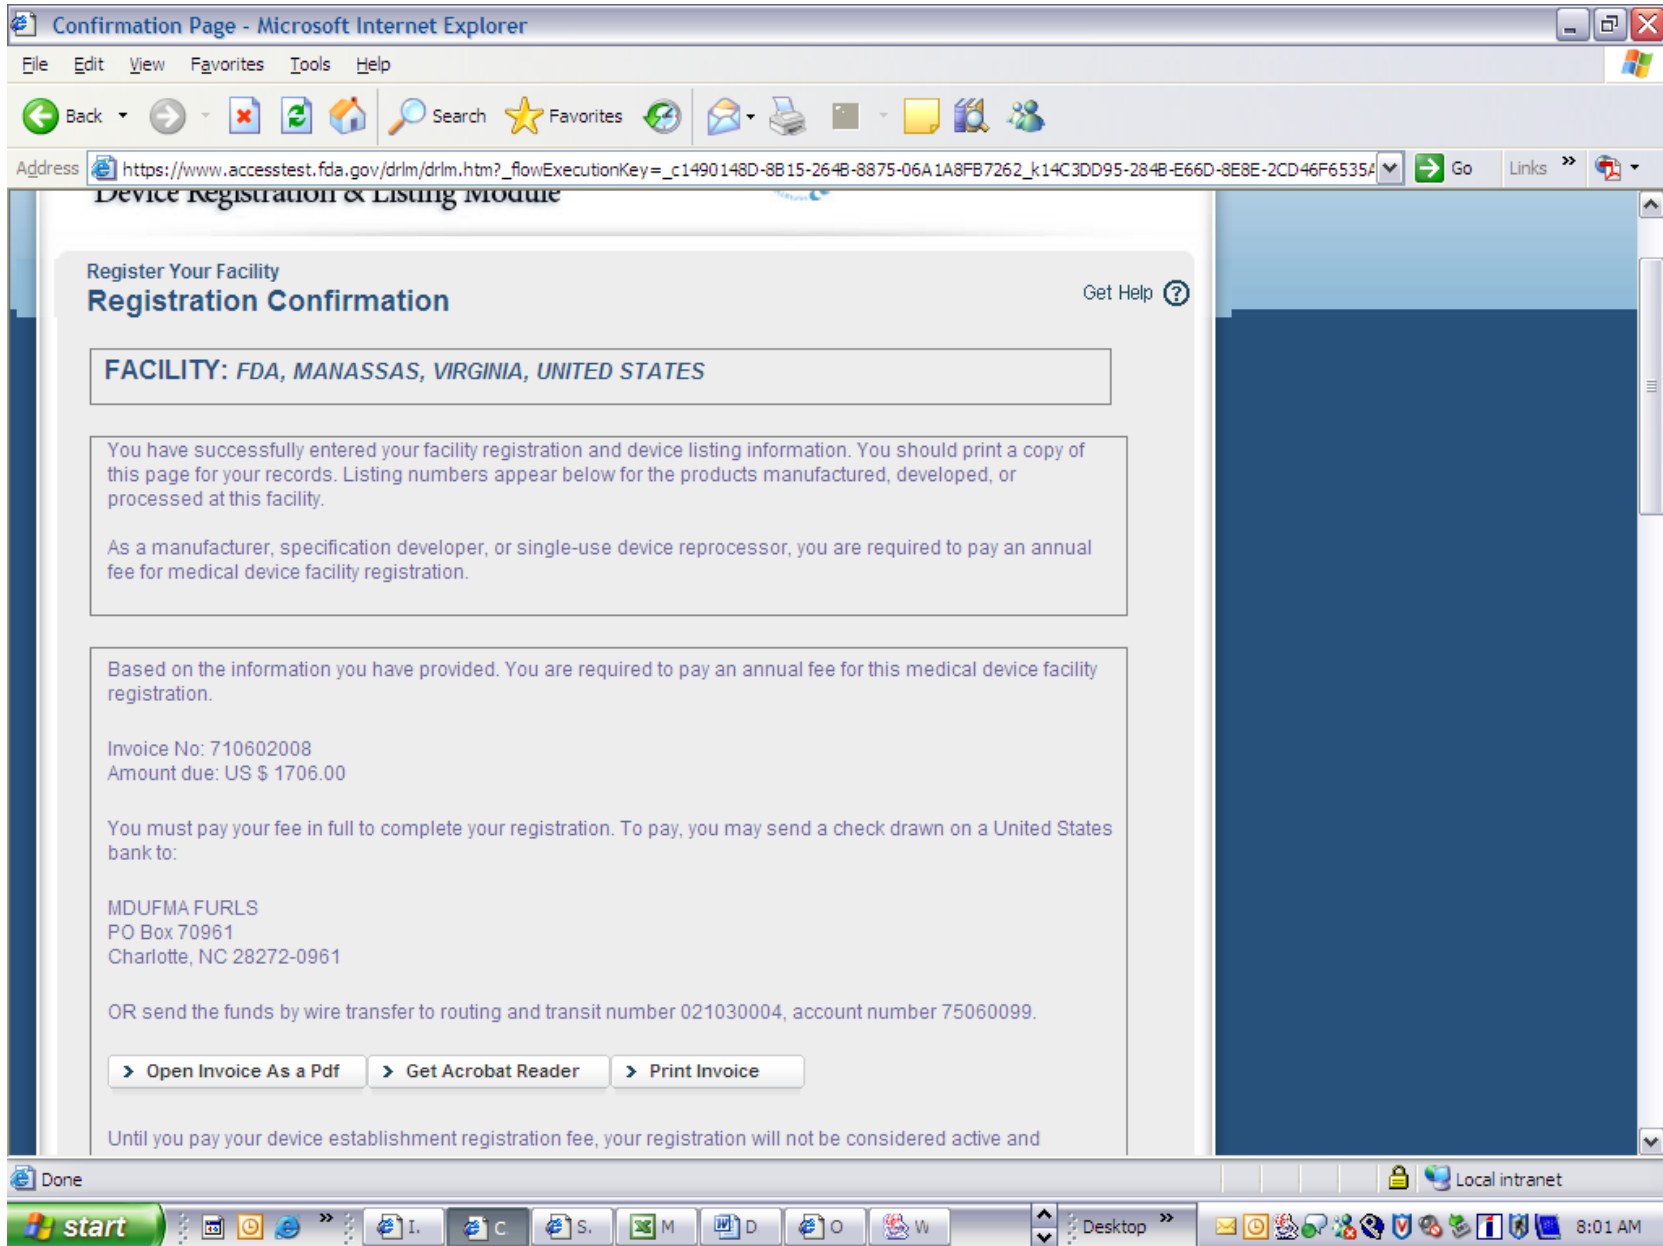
Confirmation Page - Microsoft Internet Explorer

File Edit View Favorites Tools Help

Back Search Favorites

Address https://www.accesstest.fda.gov/drlm/drlm.htm?_flowExecutionKey=_c1490148D-8B15-264B-8875-06A1A8FB7262_k14C3DD95-284B-E66D-8E8E-2CD46F6535A Go Links

Device Registration & Listing Module

Register Your Facility
Registration Confirmation

Get Help

FACILITY: FDA, MANASSAS, VIRGINIA, UNITED STATES

You have successfully entered your facility registration and device listing information. You should print a copy of this page for your records. Listing numbers appear below for the products manufactured, developed, or processed at this facility.

As a manufacturer, specification developer, or single-use device reprocessor, you are required to pay an annual fee for medical device facility registration.

Based on the information you have provided. You are required to pay an annual fee for this medical device facility registration.

Invoice No: 710602008
Amount due: US $ 1706.00

You must pay your fee in full to complete your registration. To pay, you may send a check drawn on a United States bank to:

MDUFMA FURLS
PO Box 70961
Charlotte, NC 28272-0961

OR send the funds by wire transfer to routing and transit number 021030004, account number 75060099.

> Open Invoice As a Pdf > Get Acrobat Reader > Print Invoice

Until you pay your device establishment registration fee, your registration will not be considered active and

Done Local intranet

start I. C S. M D O W Desktop 8:01 AM